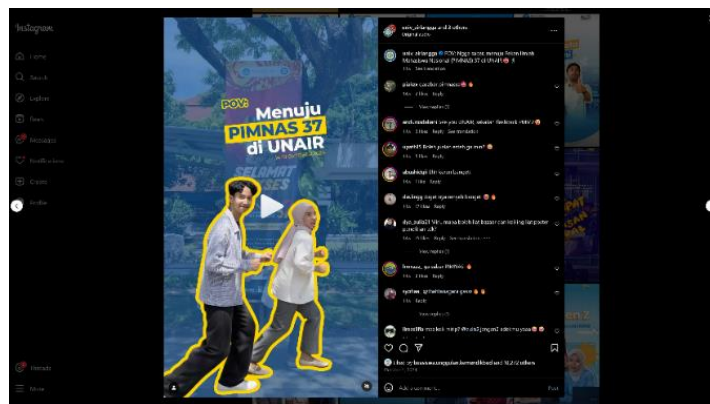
Instagram

Home
Search
Explore
Reels
Messages
Notifications
Create
Profile

Threads
More

POV:
Menuju
PIMNAS 37
di UNAIR

SELAMAT
SUKSES

unair_official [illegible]

unair_official 🔵 POV: Nggak sabar menuju Pekan Ilmiah Mahasiswa Nasional (PIMNAS) 37 di UNAIR 🔵 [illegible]

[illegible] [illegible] 🔥🔥
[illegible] Reply

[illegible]
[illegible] Reply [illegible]

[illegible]
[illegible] Reply

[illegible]
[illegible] Reply

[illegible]
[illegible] Reply

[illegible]
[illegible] Reply

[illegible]
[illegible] Reply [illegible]

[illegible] 🔥
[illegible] Reply

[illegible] 🔥🔥
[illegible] Reply

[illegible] 🔥🔥
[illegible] Reply

Liked by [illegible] and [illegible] others

Add a comment...
Post